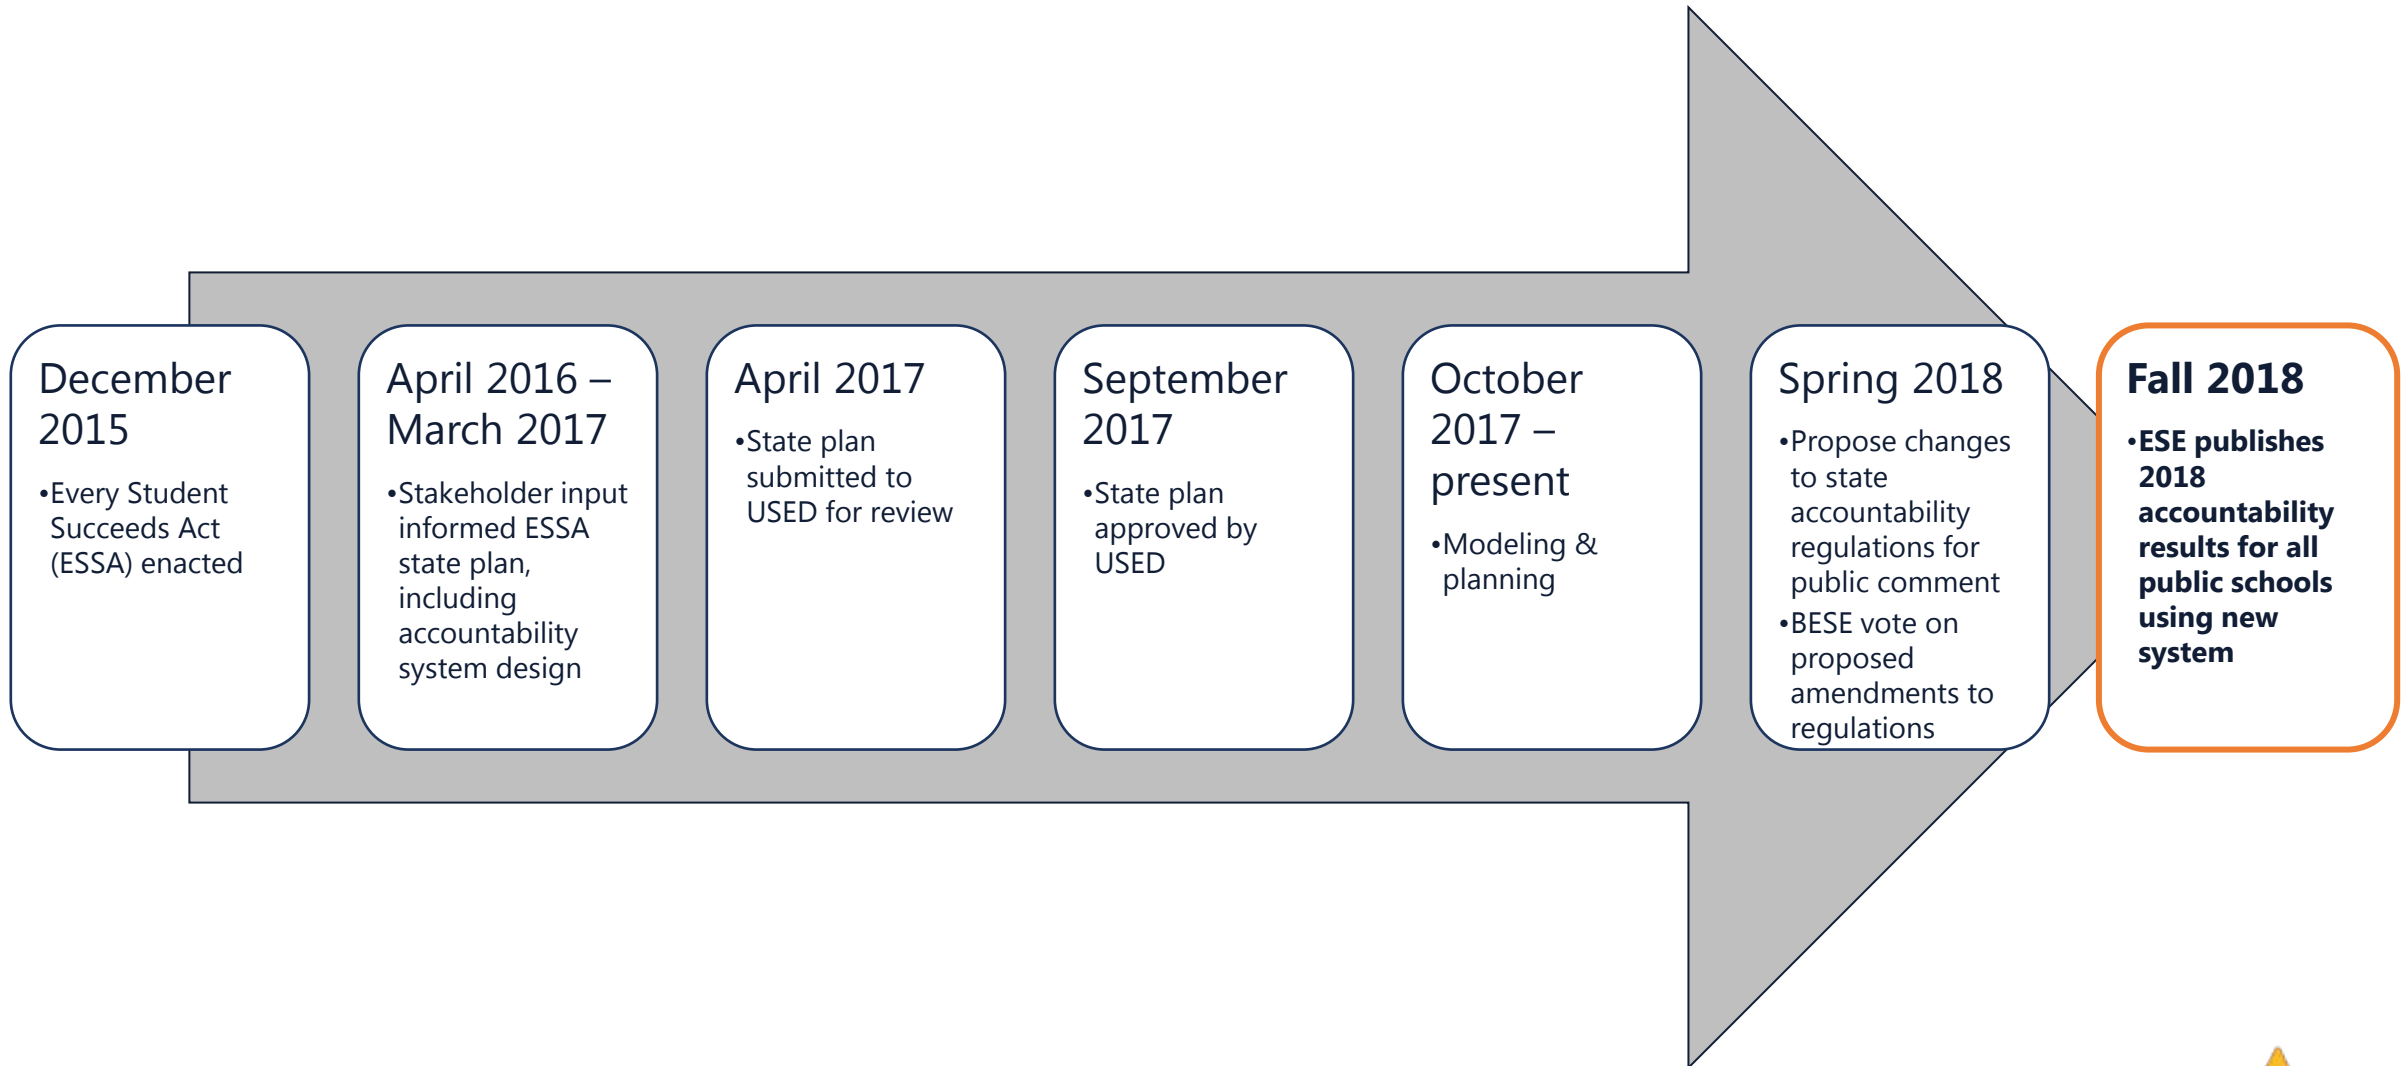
December 2015

•Every Student Succeeds Act (ESSA) enacted

April 2016 – March 2017

•Stakeholder input informed ESSA state plan, including accountability system design

April 2017

•State plan submitted to USED for review

September 2017

•State plan approved by USED

October 2017 – present

•Modeling & planning

Spring 2018

•Propose changes to state accountability regulations for public comment
•BESE vote on proposed amendments to regulations

Fall 2018

•ESE publishes 2018 accountability results for all public schools using new system